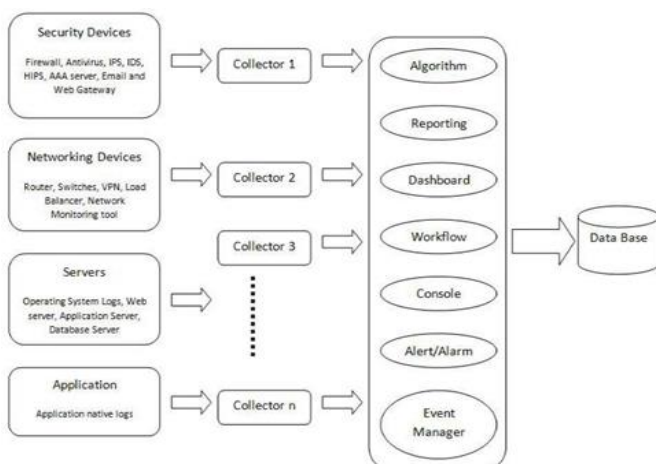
Security Devices

Firewall, Antivirus, IPS, IDS, HIPS, AAA server, Email and Web Gateway

Collector 1

Networking Devices

Router, Switches, VPN, Load Balancer, Network Monitoring tool

Collector 2

Collector 3

Servers

Operating System Logs, Web server, Application Server, Database Server

Application

Application native logs

Collector n

Algorithm

Reporting

Dashboard

Workflow

Console

Alert/Alarm

Event Manager

Data Base